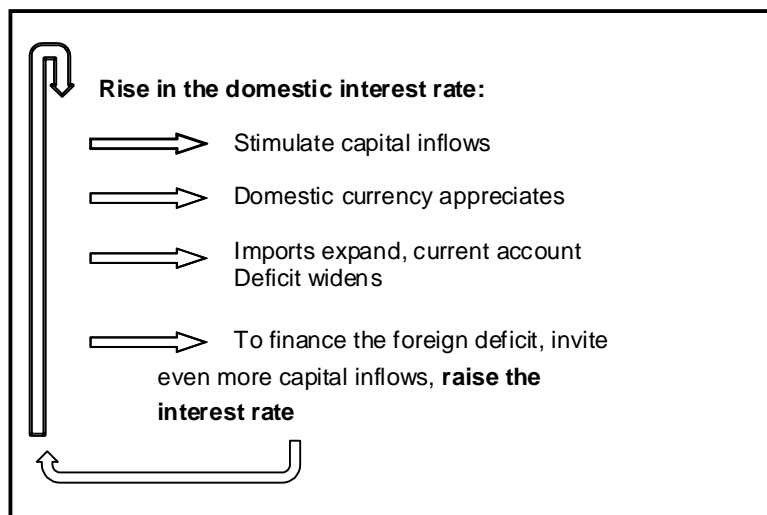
**Rise in the domestic interest rate:**

Stimulate capital inflows

Domestic currency appreciates

Imports expand, current account Deficit widens

To finance the foreign deficit, invite even more capital inflows, **raise the interest rate**